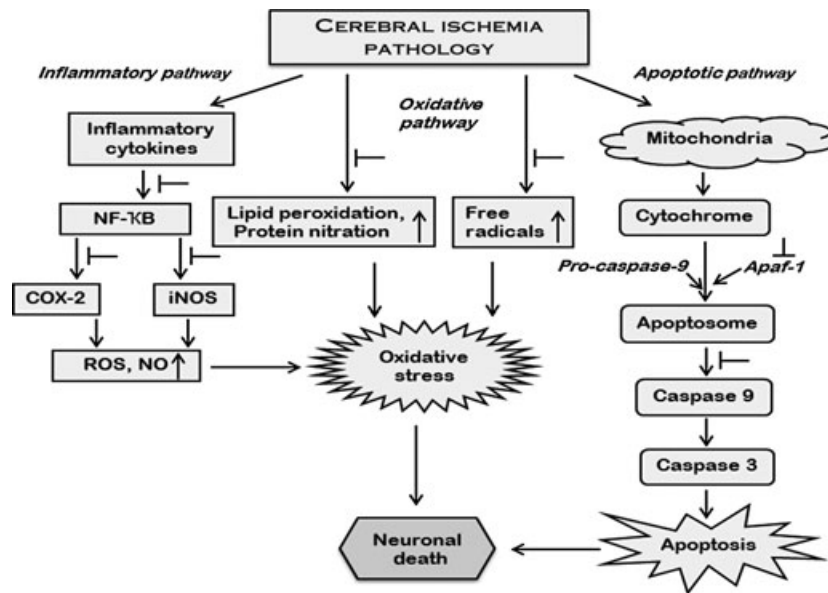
CEREBRAL ISCHEMIA PATHOLOGY

Inflammatory pathway

Oxidative pathway

Apoptotic pathway

Inflammatory cytokines

Mitochondria

NF-κB

Lipid peroxidation, Protein nitration ↑

Free radicals ↑

Cytochrome

Pro-caspase-9

Apaf-1

COX-2

iNOS

Apoptosome

ROS, NO↑

Oxidative stress

Caspase 9

Caspase 3

Neuronal death

Apoptosis